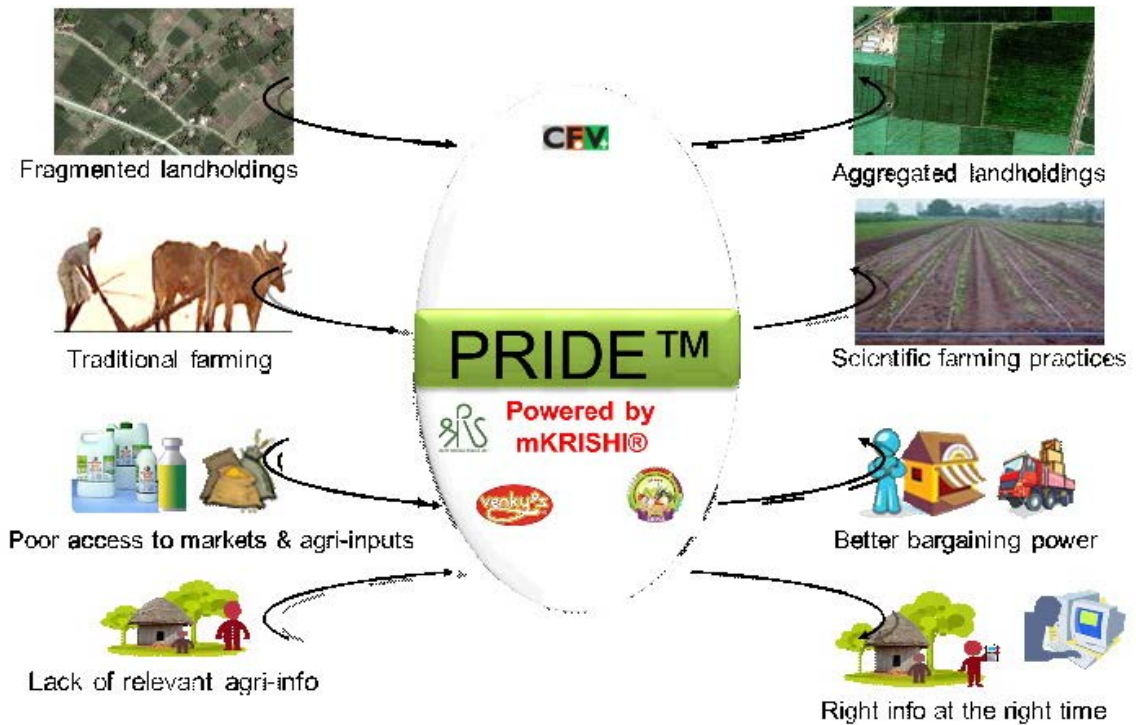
Fragmented landholdings

Traditional farming

Poor access to markets & agri-inputs

Lack of relevant agri-info

CFV

PRIDE™

Powered by mKRISHI®

venky's

Aggregated landholdings

Scientific farming practices

Better bargaining power

Right info at the right time